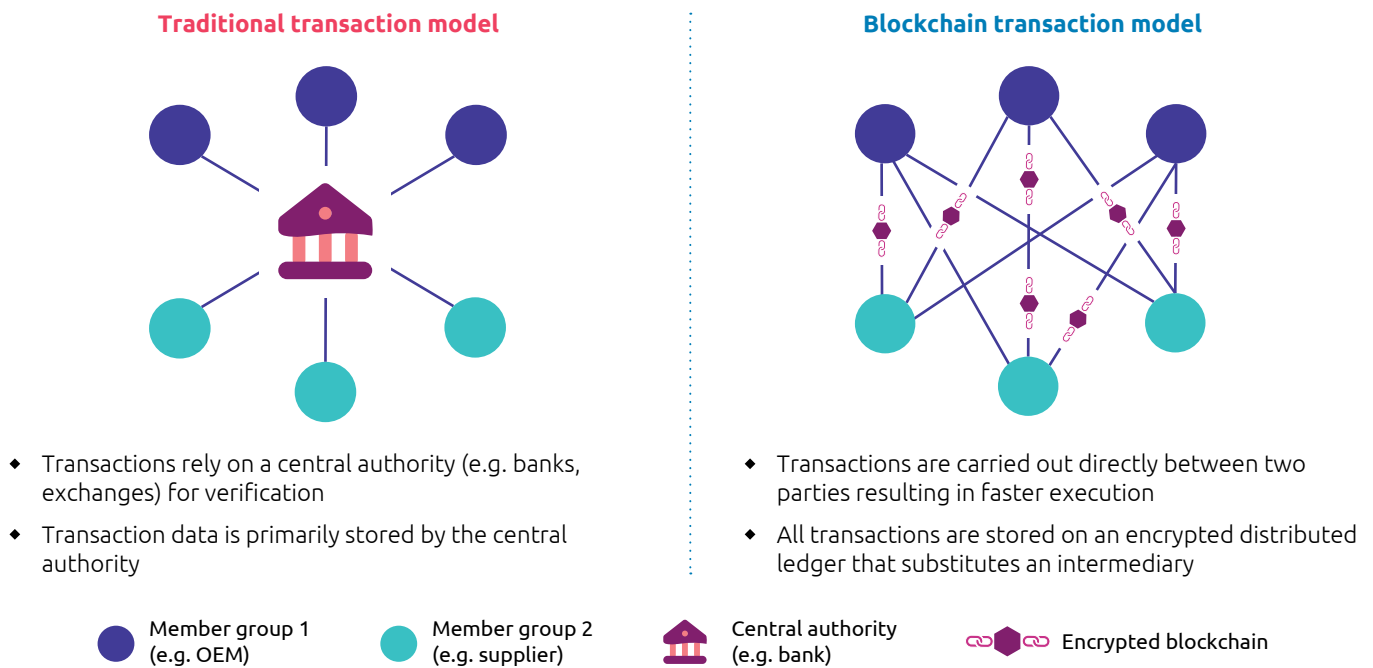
Traditional transaction model

- Transactions rely on a central authority (e.g. banks, exchanges) for verification
- Transaction data is primarily stored by the central authority

Blockchain transaction model

- Transactions are carried out directly between two parties resulting in faster execution
- All transactions are stored on an encrypted distributed ledger that substitutes an intermediary

Member group 1 (e.g. OEM)
Member group 2 (e.g. supplier)
Central authority (e.g. bank)
Encrypted blockchain